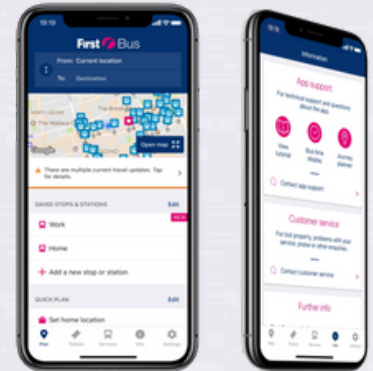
15:15

First Bus

From: Current location

To: Destination

Google

Open map

There are multiple current travel updates. Tap for details.

SAVED STOPS & STATIONS

Edit

Work

Home

Add a new stop or station

QUICK PLAN

Edit

Set home location

Plan

Tickets

Services

Info

Settings

15:15

Information

App support

For technical support and questions about the app

View tutorial

Bus time display

Journey planner

Contact app support

Customer service

For lost property, problems with your service, price or other enquiries.

Contact customer service

Further info